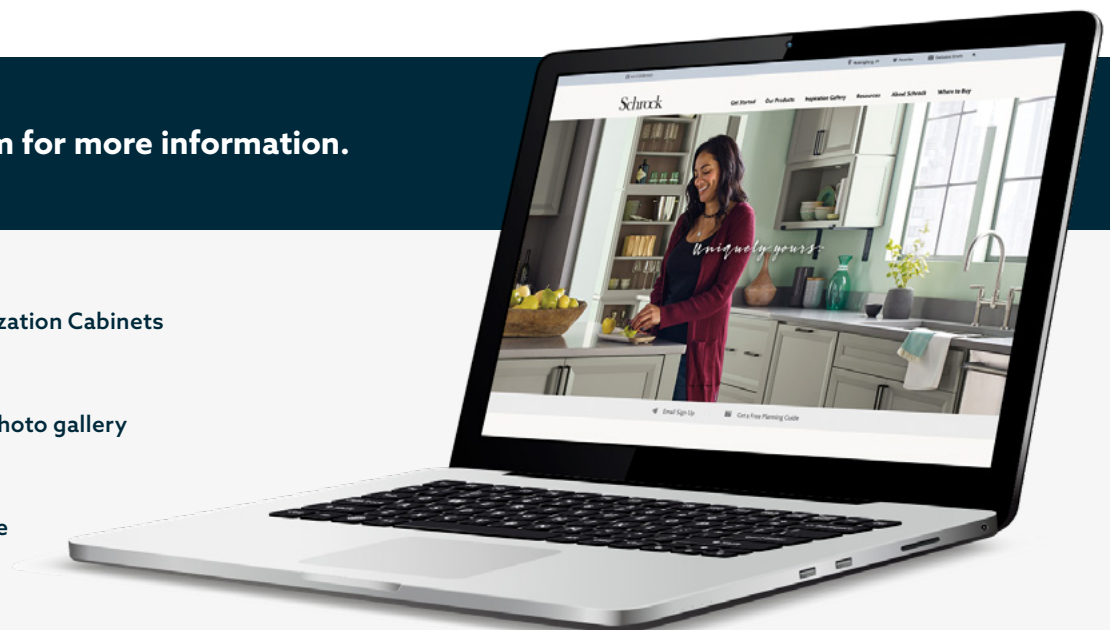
m for more information.

zation Cabinets

hoto gallery

e

Schrock

Get Started Our Products Inspiration Gallery Resources About Schrock Where to Buy

Uniquely yours.

Email Sign Up Get a Free Planning Guide